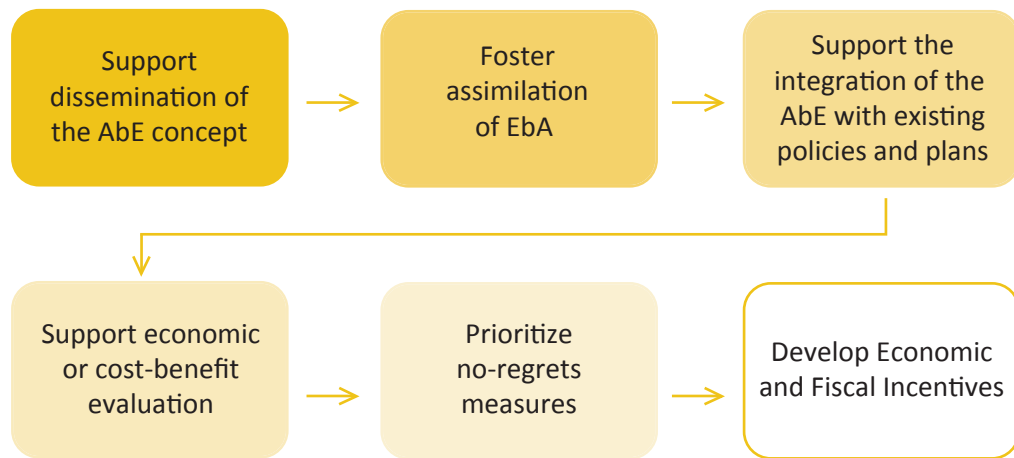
Support dissemination of the AbE concept

Foster assimilation of EbA

Support the integration of the AbE with existing policies and plans

Support economic or cost-benefit evaluation

Prioritize no-regrets measures

Develop Economic and Fiscal Incentives